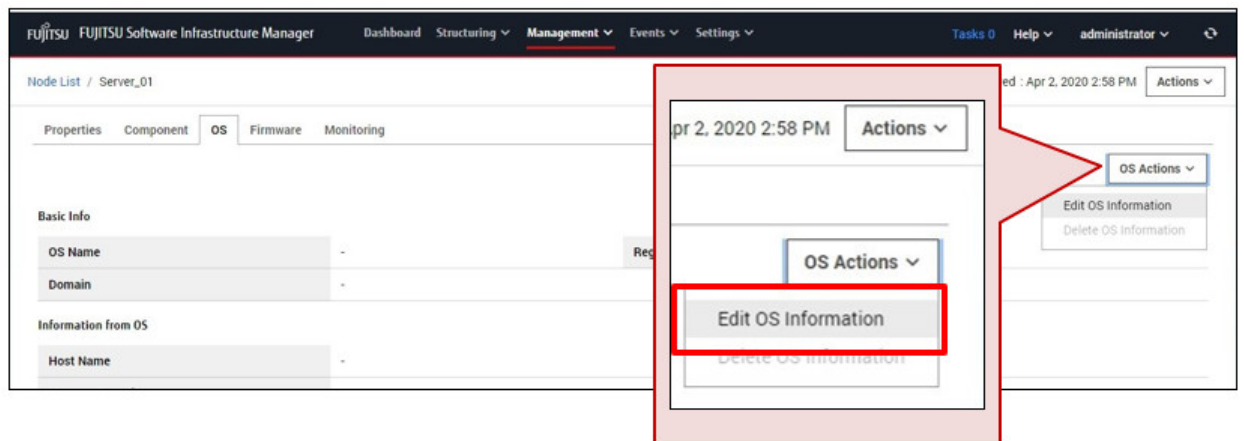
FUJITSU FUJITSU Software Infrastructure Manager Dashboard Structuring Management Events Settings Tasks 0 Help administrator

Node List / Server_01

ed : Apr 2, 2020 2:58 PM Actions

Properties Component OS Firmware Monitoring

pr 2, 2020 2:58 PM Actions

OS Actions

Edit OS Information
Delete OS Information

Basic Info

OS Name -
Reg
Domain -

OS Actions

Edit OS Information
Delete OS Information

Information from OS

Host Name -